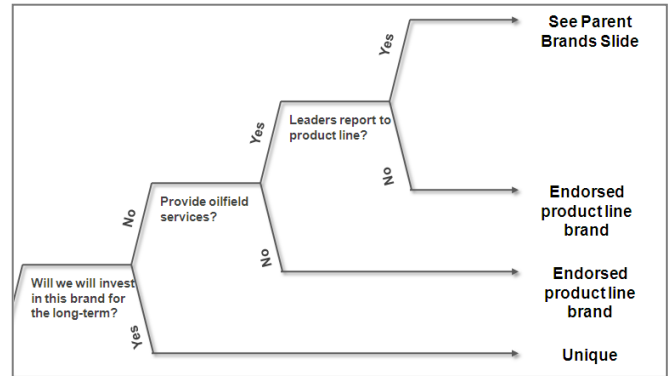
Will we will invest in this brand for the long-term?

No

Provide oilfield services?

Yes

Leaders report to product line?

Yes

See Parent Brands Slide

No

Endorsed productline brand

No

Endorsed productline brand

Yes

Unique